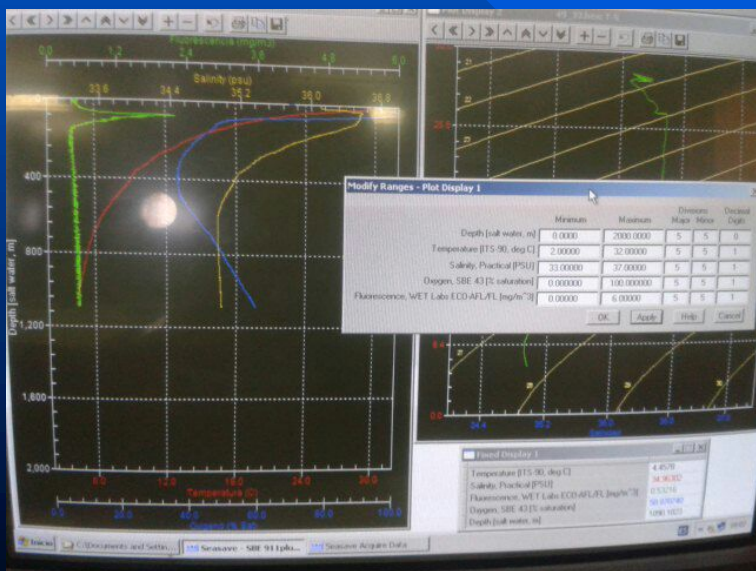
Fluorescence (mg/m3)
0.0 1.2 2.4 3.6 4.8 6.0
Salinity (psu)
33.6 34.4 35.2 36.0 36.8
400
600
800
1,200
1,600
2,000
Depth [salt water, m]
8.0 12.0 16.0 24.0 32.0
Temperature (C)
20.0 40.0 60.0 80.0 100.0
Oxygen (% Sat)

Modify Ranges - Plot Display 1

| | Minimum | Maximum | Divisions Major | Divisions Minor | Decimal Digits |
|---|---|---|---|---|---|
| Depth [salt water, m] | 0.0000 | 2000.0000 | 5 | 5 | 0 |
| Temperature [ITS-90, deg C] | 2.00000 | 32.00000 | 5 | 5 | 1 |
| Salinity, Practical [PSU] | 33.00000 | 37.00000 | 5 | 5 | 1 |
| Oxygen, SBE 43 [% saturation] | 0.000000 | 100.000000 | 5 | 5 | 1 |
| Fluorescence, WET Labs ECO-AFL/FL [mg/m^3] | 0.00000 | 6.00000 | 5 | 5 | 1 |

OK Apply Help Cancel

Fixed Display 1
Temperature [ITS-90, deg C] 4.4578
Salinity, Practical [PSU] 34.96302
Fluorescence, WET Labs ECO-AFL/FL [mg/m^3] 0.53216
Oxygen, SBE 43 [% saturation] 50.676740
Depth [salt water, m] 1090.1023

Inicio C:\Documents and Settin... Seasave - SBE 911plu... Seasave Acquire Data